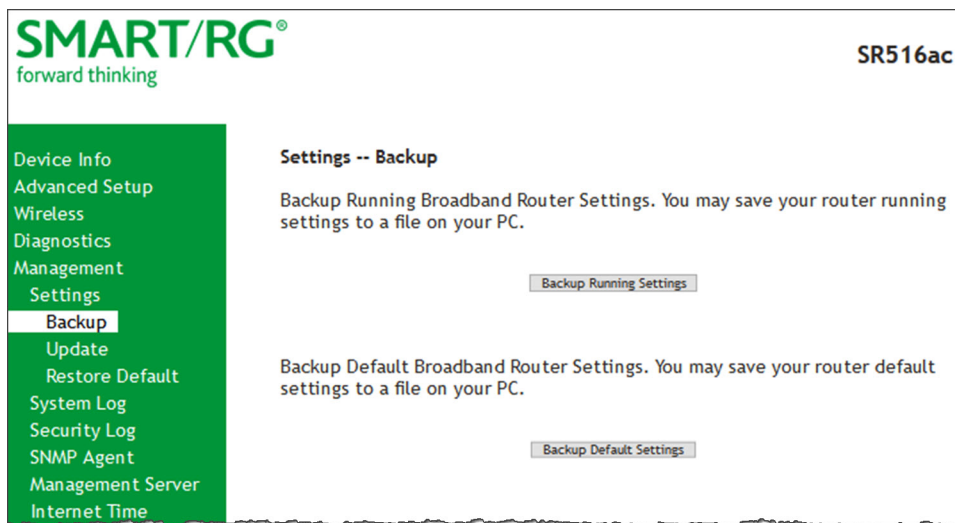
SMART/RG®
forward thinking

SR516ac

Device Info
Advanced Setup
Wireless
Diagnostics
Management
Settings
Backup
Update
Restore Default
System Log
Security Log
SNMP Agent
Management Server
Internet Time

Settings -- Backup

Backup Running Broadband Router Settings. You may save your router running settings to a file on your PC.

Backup Running Settings

Backup Default Broadband Router Settings. You may save your router default settings to a file on your PC.

Backup Default Settings